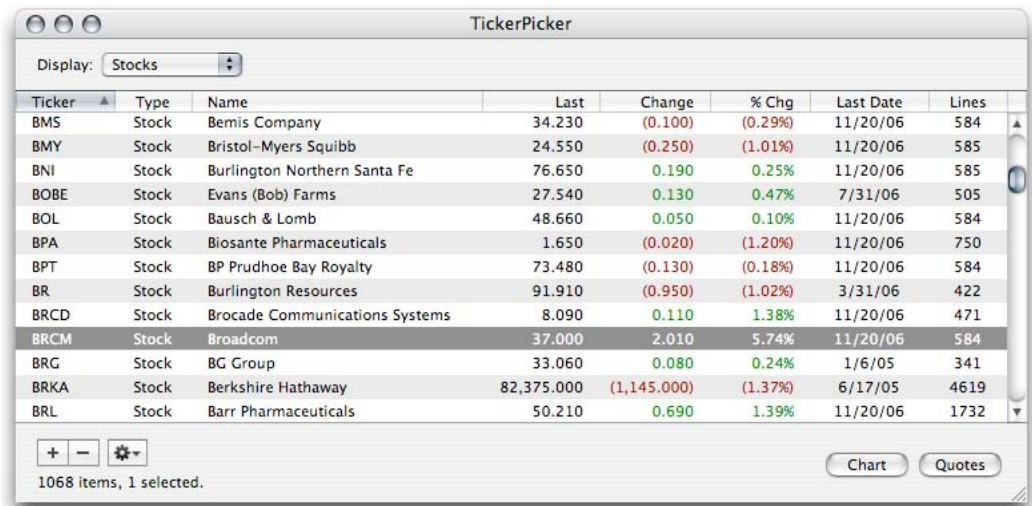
TickerPicker

Display: Stocks

| Ticker | Type | Name | Last | Change | % Chg | Last Date | Lines |
|---|---|---|---|---|---|---|---|
| BMS | Stock | Bemis Company | 34.230 | (0.100) | (0.29%) | 11/20/06 | 584 |
| BMY | Stock | Bristol-Myers Squibb | 24.550 | (0.250) | (1.01%) | 11/20/06 | 585 |
| BNI | Stock | Burlington Northern Santa Fe | 76.650 | 0.190 | 0.25% | 11/20/06 | 585 |
| BOBE | Stock | Evans (Bob) Farms | 27.540 | 0.130 | 0.47% | 7/31/06 | 505 |
| BOL | Stock | Bausch & Lomb | 48.660 | 0.050 | 0.10% | 11/20/06 | 584 |
| BPA | Stock | Biosante Pharmaceuticals | 1.650 | (0.020) | (1.20%) | 11/20/06 | 750 |
| BPT | Stock | BP Prudhoe Bay Royalty | 73.480 | (0.130) | (0.18%) | 11/20/06 | 584 |
| BR | Stock | Burlington Resources | 91.910 | (0.950) | (1.02%) | 3/31/06 | 422 |
| BRCD | Stock | Brocade Communications Systems | 8.090 | 0.110 | 1.38% | 11/20/06 | 471 |
| BRCM | Stock | Broadcom | 37.000 | 2.010 | 5.74% | 11/20/06 | 584 |
| BRG | Stock | BG Group | 33.060 | 0.080 | 0.24% | 1/6/05 | 341 |
| BRKA | Stock | Berkshire Hathaway | 82,375.000 | (1,145.000) | (1.37%) | 6/17/05 | 4619 |
| BRL | Stock | Barr Pharmaceuticals | 50.210 | 0.690 | 1.39% | 11/20/06 | 1732 |

+ −

1068 items, 1 selected.

Chart Quotes